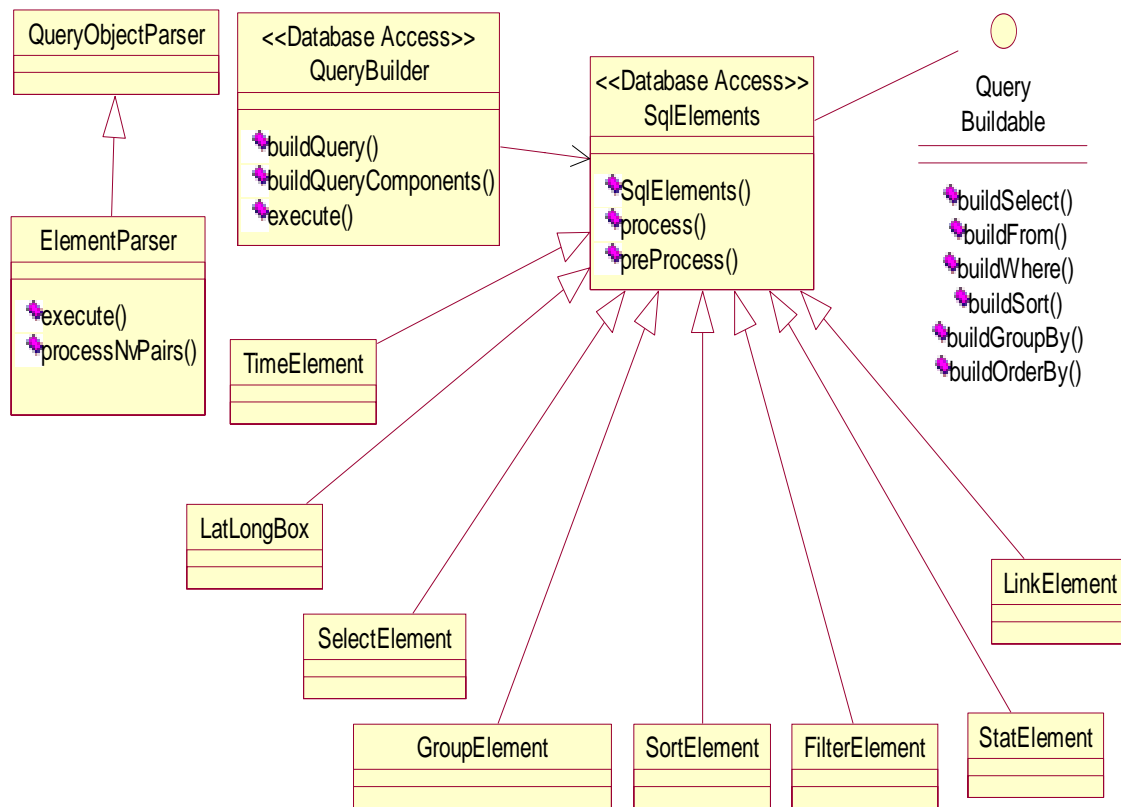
QueryObjectParser

<<Database Access>>
QueryBuilder

buildQuery()
buildQueryComponents()
execute()

<<Database Access>>
SqlElements

SqlElements()
process()
preProcess()

Query
Buildable

buildSelect()
buildFrom()
buildWhere()
buildSort()
buildGroupBy()
buildOrderBy()

ElementParser

execute()
processNvPairs()

TimeElement

LatLongBox

SelectElement

GroupElement

SortElement

FilterElement

StatElement

LinkElement